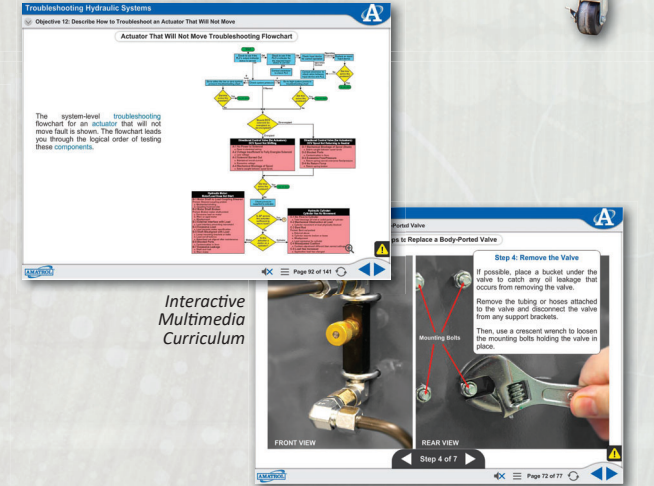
Troubleshooting Hydraulic Systems

Objective 12: Describe How to Troubleshoot an Actuator That Will Not Move

Actuator That Will Not Move Troubleshooting Flowchart

The system-level troubleshooting flowchart for an actuator that will not move fault is shown. The flowchart leads you through the logical order of testing these components.

AMATROL

Page 92 of 141

Interactive Multimedia Curriculum

-Ported Valve

ps to Replace a Body-Ported Valve

Step 4: Remove the Valve

If possible, place a bucket under the valve to catch any oil leakage that occurs from removing the valve.

Remove the tubing or hoses attached to the valve and disconnect the valve from any support brackets.

Then, use a crescent wrench to loosen the mounting bolts holding the valve in place.

Mounting Bolts

FRONT VIEW

REAR VIEW

Step 4 of 7

AMATROL

Page 72 of 77